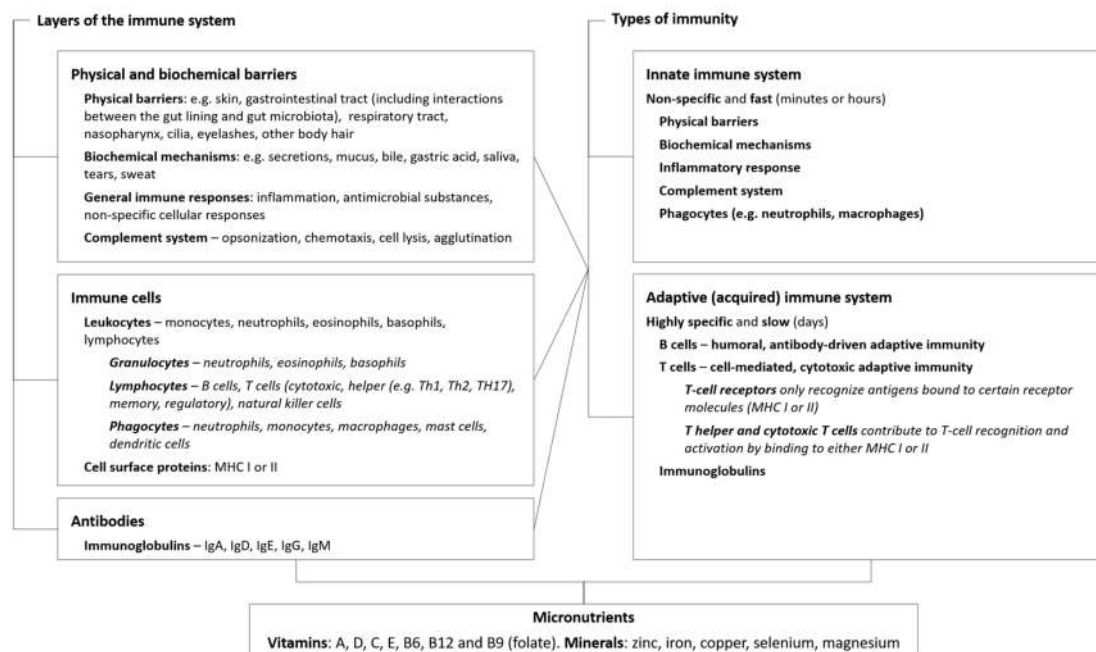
Layers of the immune system

Physical and biochemical barriers

Physical barriers: e.g. skin, gastrointestinal tract (including interactions between the gut lining and gut microbiota), respiratory tract, nasopharynx, cilia, eyelashes, other body hair

Biochemical mechanisms: e.g. secretions, mucus, bile, gastric acid, saliva, tears, sweat

General immune responses: inflammation, antimicrobial substances, non-specific cellular responses

Complement system – opsonization, chemotaxis, cell lysis, agglutination

Immune cells

Leukocytes – monocytes, neutrophils, eosinophils, basophils, lymphocytes

Granulocytes – neutrophils, eosinophils, basophils

Lymphocytes – B cells, T cells (cytotoxic, helper (e.g. Th1, Th2, TH17), memory, regulatory), natural killer cells

Phagocytes – neutrophils, monocytes, macrophages, mast cells, dendritic cells

Cell surface proteins: MHC I or II

Antibodies

Immunoglobulins – IgA, IgD, IgE, IgG, IgM

Types of immunity

Innate immune system

Non-specific and fast (minutes or hours)

Physical barriers

Biochemical mechanisms

Inflammatory response

Complement system

Phagocytes (e.g. neutrophils, macrophages)

Adaptive (acquired) immune system

Highly specific and slow (days)

B cells – humoral, antibody-driven adaptive immunity

T cells – cell-mediated, cytotoxic adaptive immunity

T-cell receptors only recognize antigens bound to certain receptor molecules (MHC I or II)

T helper and cytotoxic T cells contribute to T-cell recognition and activation by binding to either MHC I or II

Immunoglobulins

Micronutrients

Vitamins: A, D, C, E, B6, B12 and B9 (folate). Minerals: zinc, iron, copper, selenium, magnesium